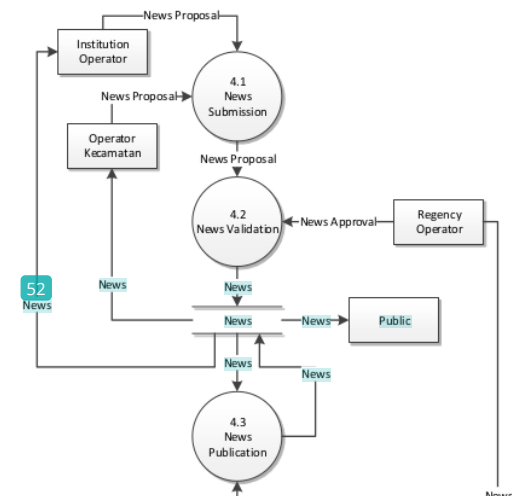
News Proposal

Institution Operator

4.1 News Submission

News Proposal

Operator Kecamatan

News Proposal

4.2 News Validation

News Approval

Regency Operator

52

News

News

News

News

News

Public

News

News

4.3 News Publication

News